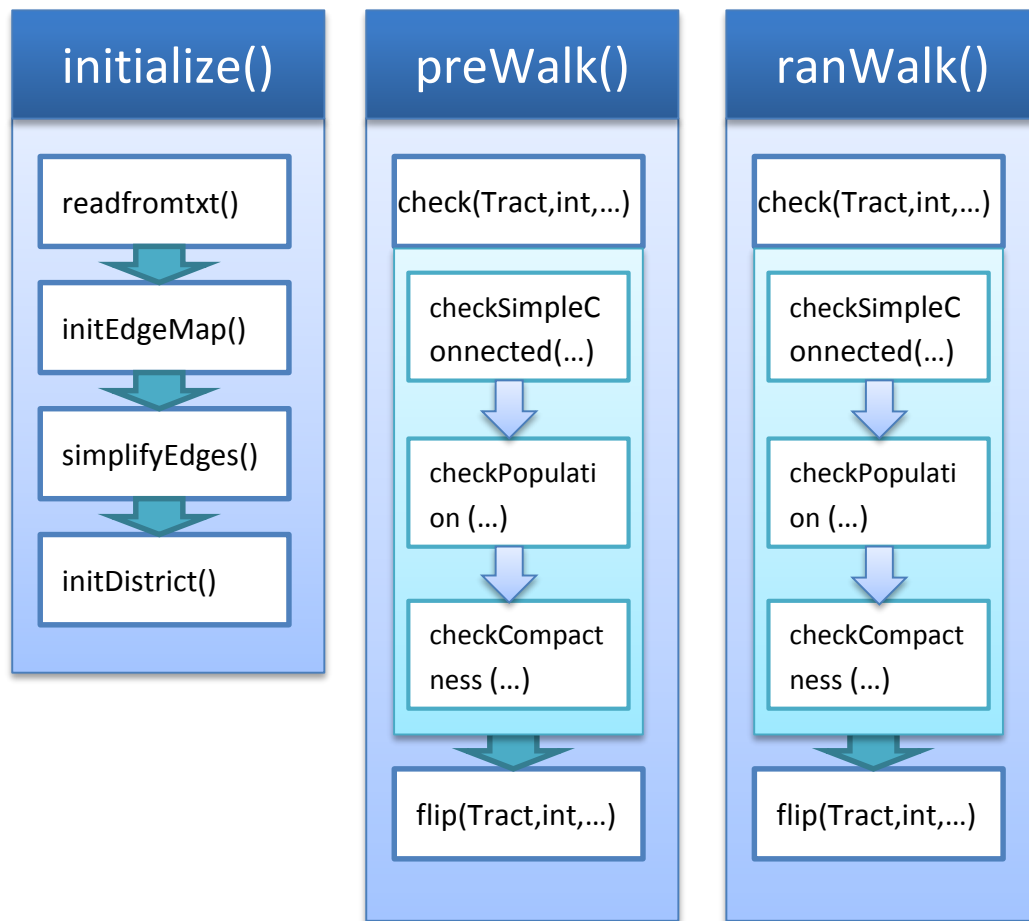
initialize()

readfromtxt()

initEdgeMap()

simplifyEdges()

initDistrict()

preWalk()

check(Tract,int,…)

checkSimpleConnected(…)

checkPopulation (…)

checkCompactness (…)

flip(Tract,int,…)

ranWalk()

check(Tract,int,…)

checkSimpleConnected(…)

checkPopulation (…)

checkCompactness (…)

flip(Tract,int,…)